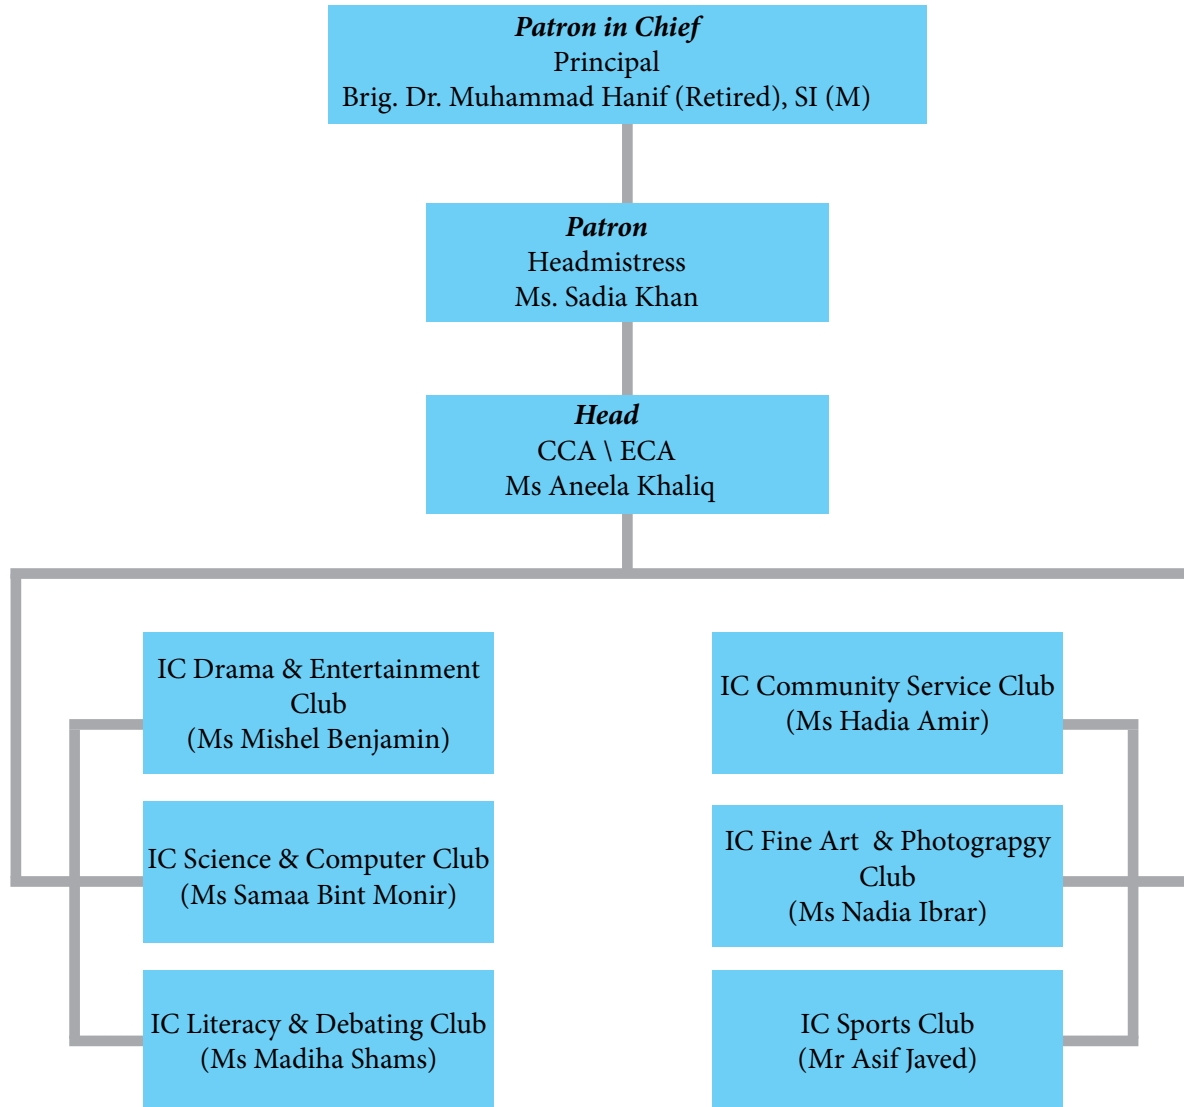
***Patron in Chief***
Principal
Brig. Dr. Muhammad Hanif (Retired), SI (M)

***Patron***
Headmistress
Ms. Sadia Khan

***Head***
CCA \ ECA
Ms Aneela Khaliq

IC Drama & Entertainment Club
(Ms Mishel Benjamin)

IC Science & Computer Club
(Ms Samaa Bint Monir)

IC Literacy & Debating Club
(Ms Madiha Shams)

IC Community Service Club
(Ms Hadia Amir)

IC Fine Art & Photograpgy Club
(Ms Nadia Ibrar)

IC Sports Club
(Mr Asif Javed)